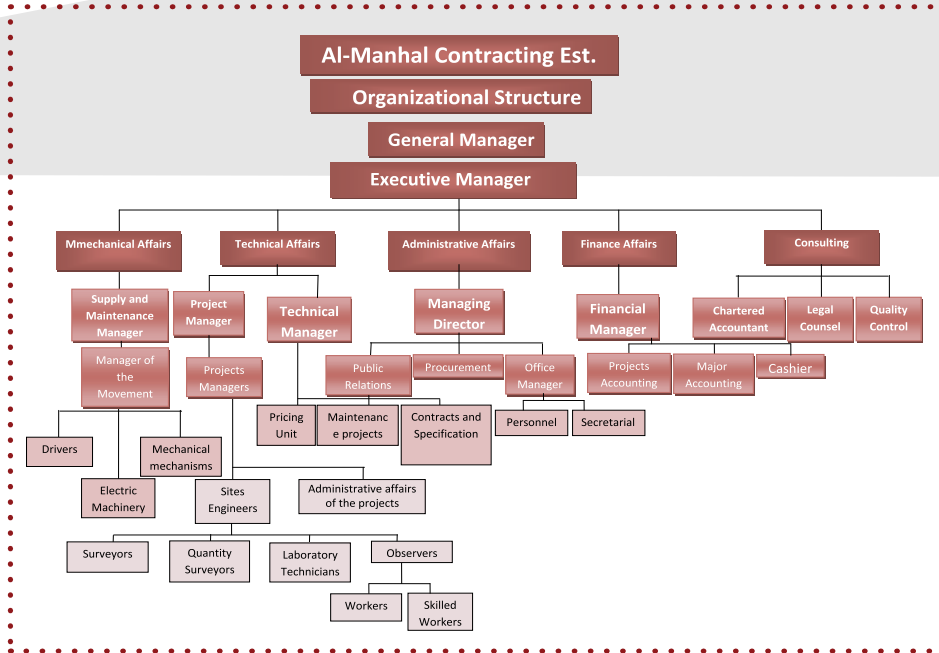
Al-Manhal Contracting Est.

Organizational Structure

General Manager

Executive Manager

Mmechanical Affairs

Technical Affairs

Administrative Affairs

Finance Affairs

Consulting

Supply and Maintenance Manager

Manager of the Movement

Drivers

Mechanical mechanisms

Electric Machinery

Project Manager

Projects Managers

Technical Manager

Pricing Unit

Maintenance projects

Contracts and Specification

Sites Engineers

Administrative affairs of the projects

Surveyors

Quantity Surveyors

Laboratory Technicians

Observers

Workers

Skilled Workers

Managing Director

Public Relations

Procurement

Office Manager

Personnel

Secretarial

Financial Manager

Projects Accounting

Major Accounting

Cashier

Chartered Accountant

Legal Counsel

Quality Control